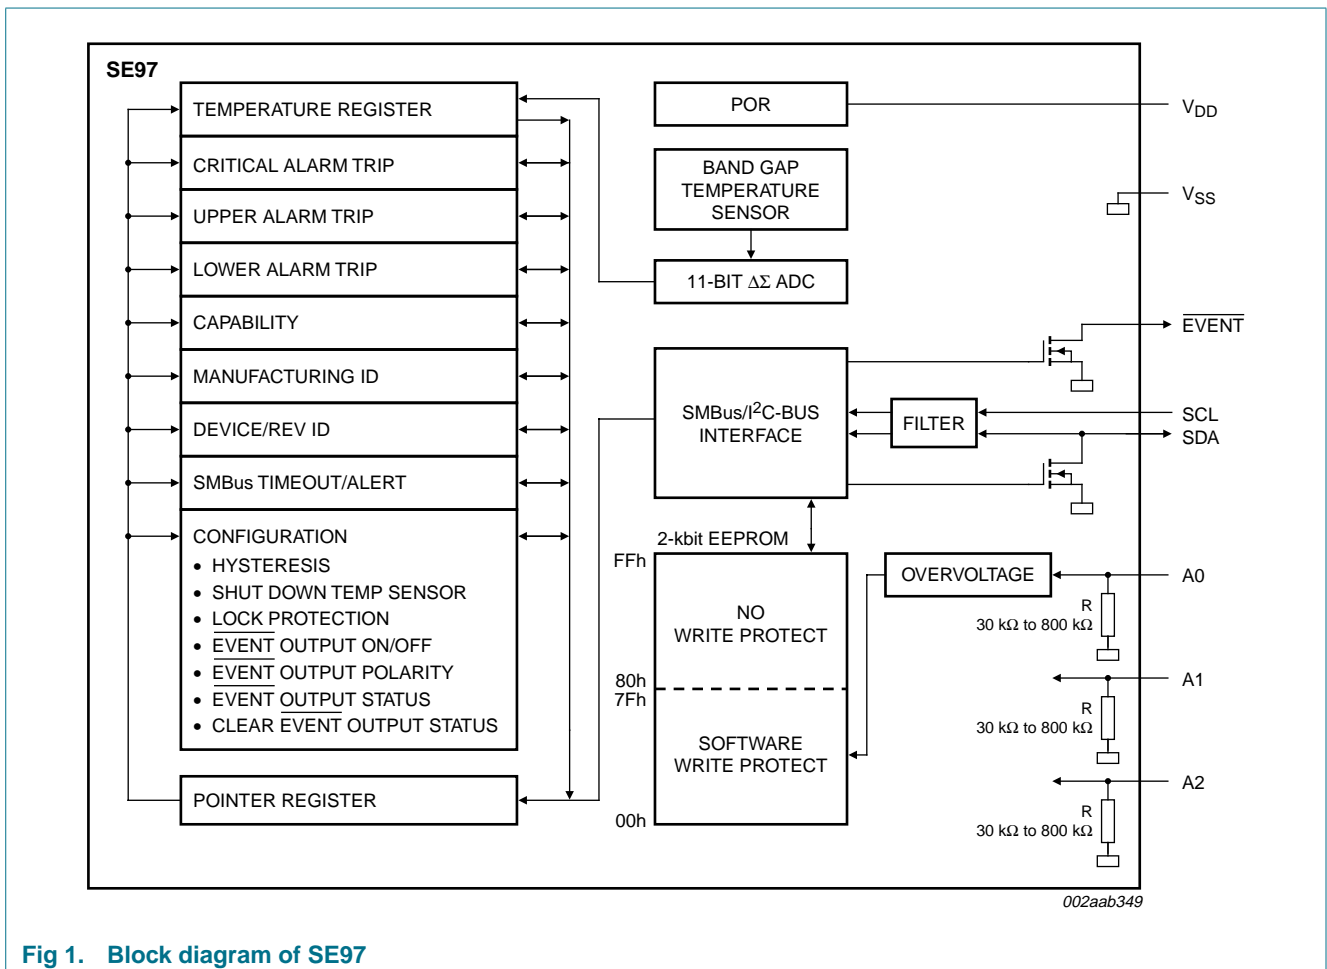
SE97

TEMPERATURE REGISTER
CRITICAL ALARM TRIP
UPPER ALARM TRIP
LOWER ALARM TRIP
CAPABILITY
MANUFACTURING ID
DEVICE/REV ID
SMBus TIMEOUT/ALERT
CONFIGURATION
• HYSTERESIS
• SHUT DOWN TEMP SENSOR
• LOCK PROTECTION
• $\overline{\text{EVENT}}$ OUTPUT ON/OFF
• $\overline{\text{EVENT}}$ OUTPUT POLARITY
• EVENT $\overline{\text{OUTPUT}}$ STATUS
• CLEAR EVENT OUTPUT STATUS
POINTER REGISTER

POR
BAND GAP TEMPERATURE SENSOR
11-BIT $\Delta\Sigma$ ADC
SMBus/I$^2$C-BUS INTERFACE
FILTER
2-kbit EEPROM
FFh
NO WRITE PROTECT
80h
7Fh
SOFTWARE WRITE PROTECT
00h
OVERVOLTAGE

$V_{DD}$
$V_{SS}$
$\overline{\text{EVENT}}$
SCL
SDA
A0
R
30 kΩ to 800 kΩ
A1
R
30 kΩ to 800 kΩ
A2
R
30 kΩ to 800 kΩ

002aab349

Fig 1. Block diagram of SE97